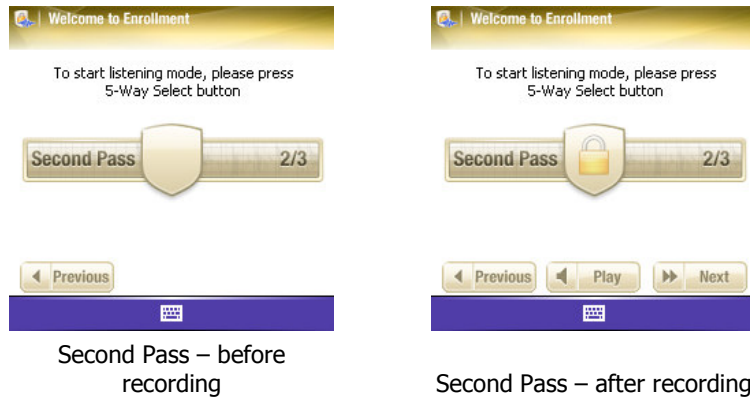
Welcome to Enrollment

To start listening mode, please press 5-Way Select button

Second Pass 2/3

Previous

Second Pass – before recording

Welcome to Enrollment

To start listening mode, please press 5-Way Select button

Second Pass 2/3

Previous Play Next

Second Pass – after recording